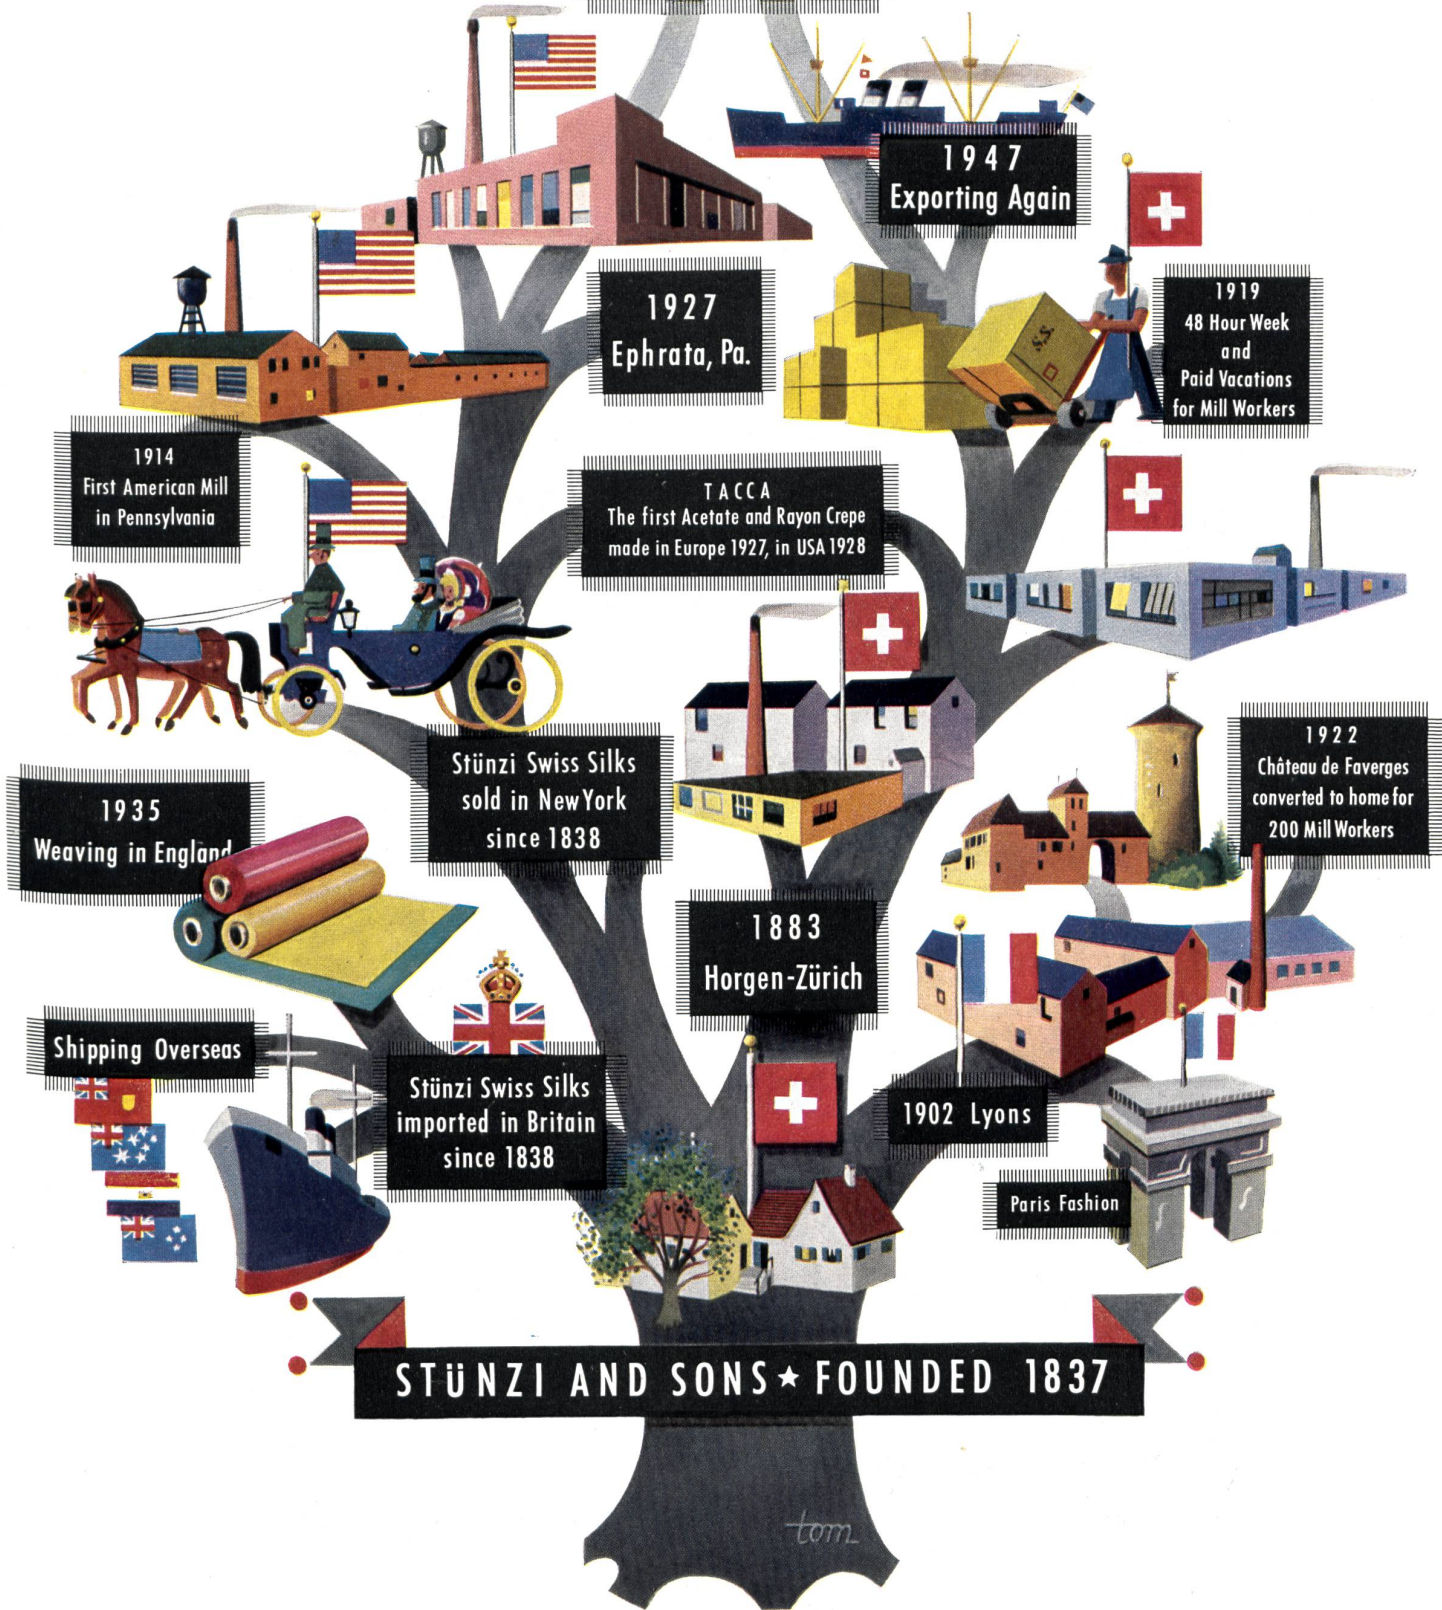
1947
Exporting Again

1927
Ephrata, Pa.

1919
48 Hour Week
and
Paid Vacations
for Mill Workers

1914
First American Mill
in Pennsylvania

TACCA
The first Acetate and Rayon Crepe
made in Europe 1927, in USA 1928

Stünzi Swiss Silks
sold in New York
since 1838

1922
Château de Faverges
converted to home for
200 Mill Workers

1935
Weaving in England

1883
Horgen-Zürich

Shipping Overseas

Stünzi Swiss Silks
imported in Britain
since 1838

1902 Lyons

Paris Fashion

STÜNZI AND SONS ★ FOUNDED 1837

tom